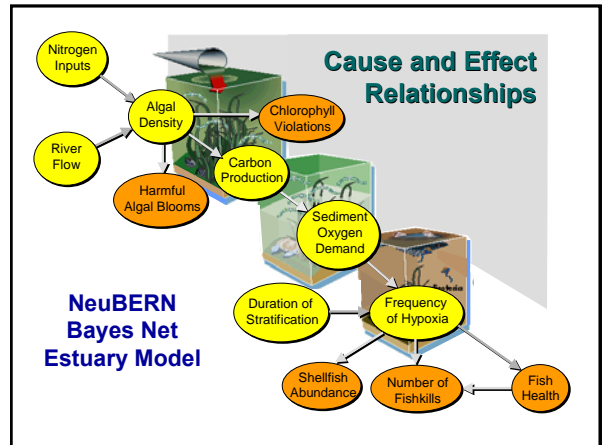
Cause and Effect Relationships

Nitrogen Inputs

Algal Density

River Flow

Chlorophyll Violations

Carbon Production

Harmful Algal Blooms

Sediment Oxygen Demand

NeuBERN Bayes Net Estuary Model

Duration of Stratification

Frequency of Hypoxia

Shellfish Abundance

Number of Fishkills

Fish Health